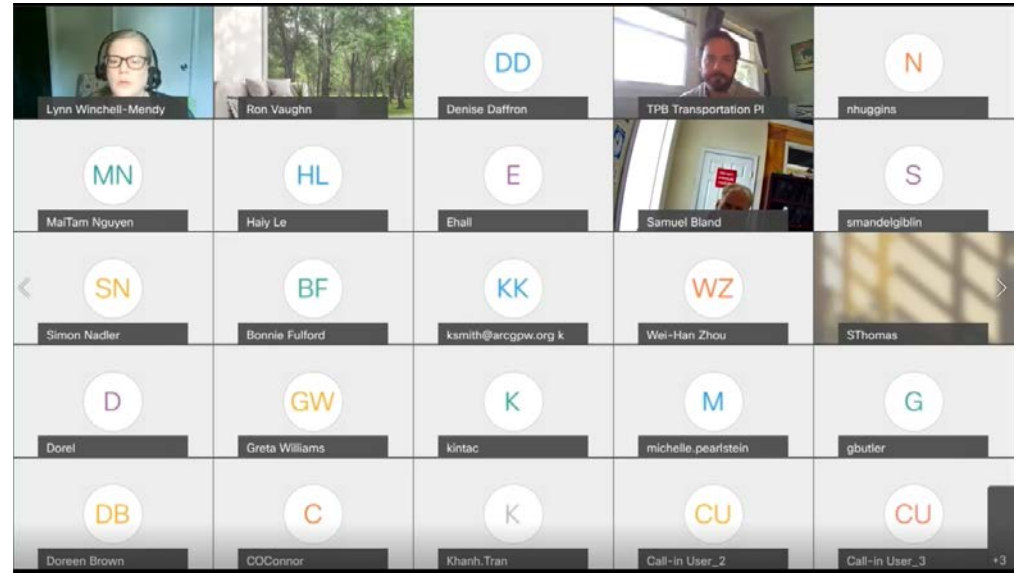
Lynn Winchell-Mendy

Ron Vaughn

DD
Denise Daffron

TPB Transportation Pl

N
nhuggins

MN
MaiTam Nguyen

HL
Haiy Le

E
Ehall

Samuel Bland

S
smandelgiblin

SN
Simon Nadler

BF
Bonnie Fulford

KK
ksmith@arcgpw.org k

WZ
Wei-Han Zhou

SThomas

D
Dorel

GW
Greta Williams

K
kintac

M
michelle.pearlstein

G
gbutler

DB
Doreen Brown

C
COConnor

K
Khanh.Tran

CU
Call-in User_2

CU
Call-in User_3

+3